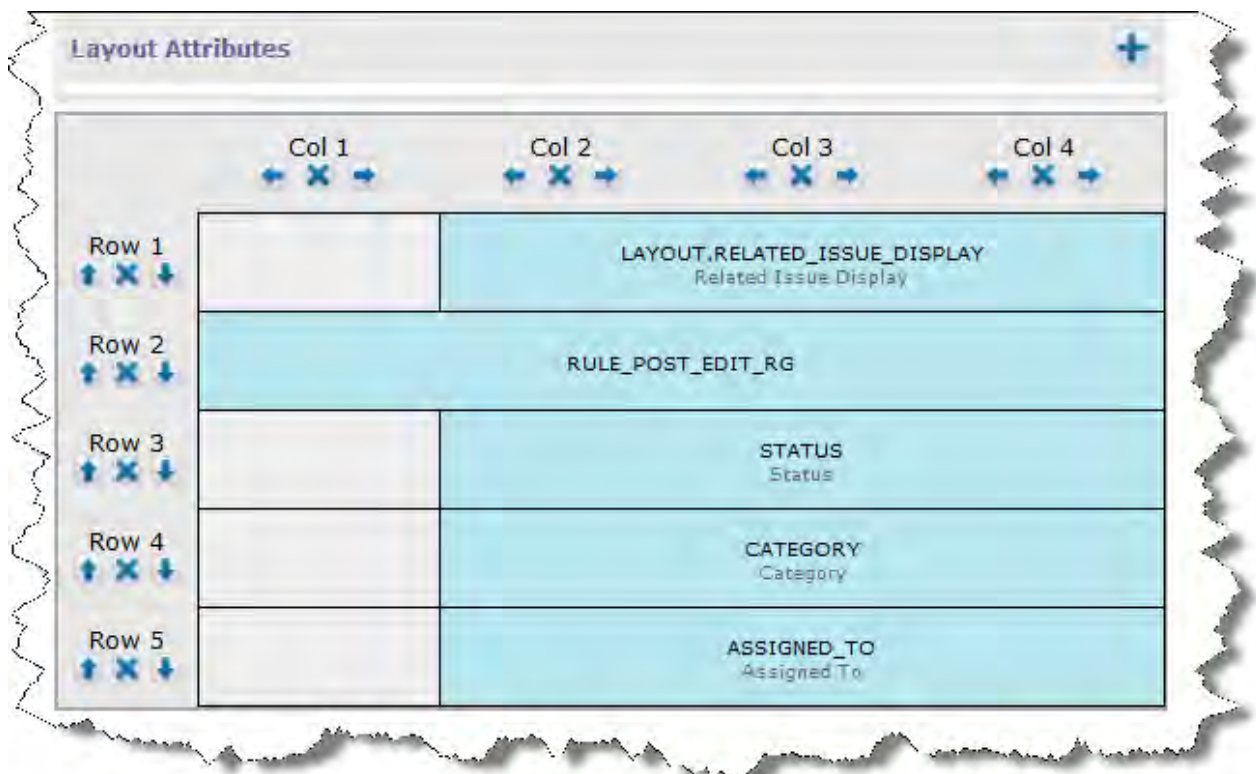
Layout Attributes

|  | Col 1 | Col 2 | Col 3 | Col 4 |
|---|---|---|---|---|
| Row 1 |  | LAYOUT.RELATED_ISSUE_DISPLAY Related Issue Display | | |
| Row 2 | RULE_POST_EDIT_RG | | | |
| Row 3 |  | STATUS Status | | |
| Row 4 |  | CATEGORY Category | | |
| Row 5 |  | ASSIGNED_TO Assigned To | | |